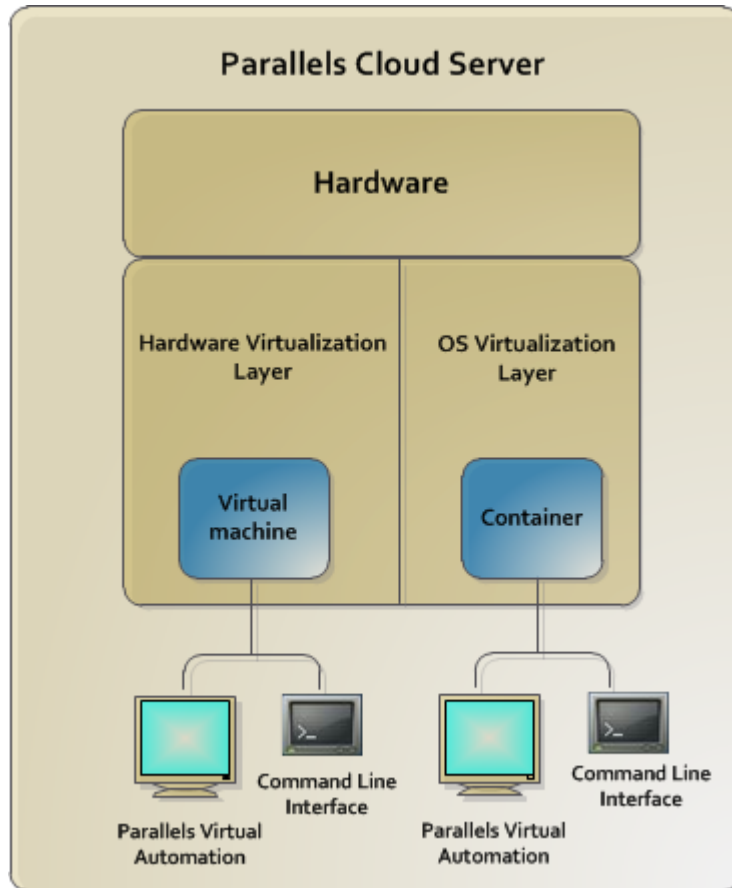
Parallels Cloud Server

Hardware

Hardware Virtualization Layer

OS Virtualization Layer

Virtual machine

Container

Command Line Interface

Parallels Virtual Automation

Command Line Interface

Parallels Virtual Automation